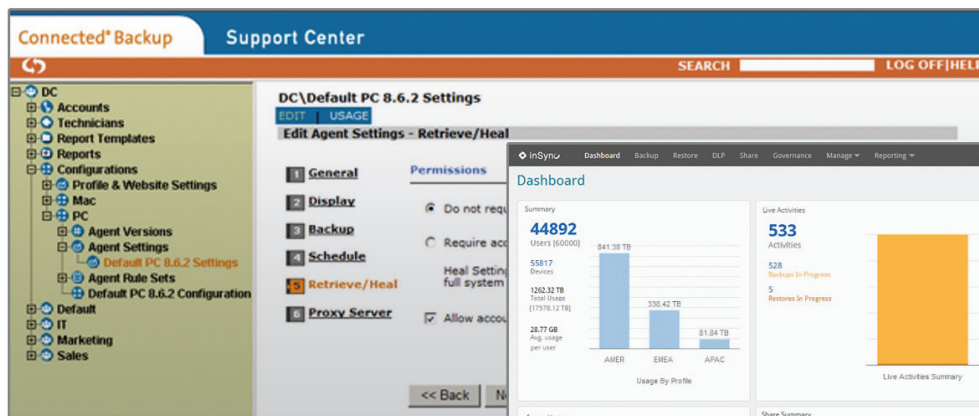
Connected® Backup

Support Center

SEARCH

LOG OFF | HEL

DC
Accounts
Technicians
Report Templates
Reports
Configurations
Profile & Website Settings
Mac
PC
Agent Versions
Agent Settings
Default PC 8.6.2 Settings
Agent Rule Sets
Default PC 8.6.2 Configuration
Default
IT
Marketing
Sales

DC\Default PC 8.6.2 Settings

EDIT | USAGE

Edit Agent Settings - Retrieve/Heal

1 General
2 Display
3 Backup
4 Schedule
5 Retrieve/Heal
6 Proxy Server

Permissions

Do not requ

Require acc

Heal Setting full system

Allow accou

<< Back

N

inSync Dashboard Backup Restore DLP Share Governance Manage Reporting

Dashboard

Summary

44892
Users [60000]

55817
Devices

1262.32 TB
Total Usage
[17578.12 TB]

28.77 GB
Avg. usage per user

841.38 TB

330.42 TB

81.84 TB

AMER EMEA APAC

Usage By Profile

Live Activities

533
Activities

528
Backups In Progress

5
Restores In Progress

Live Activities Summary

Share Summary